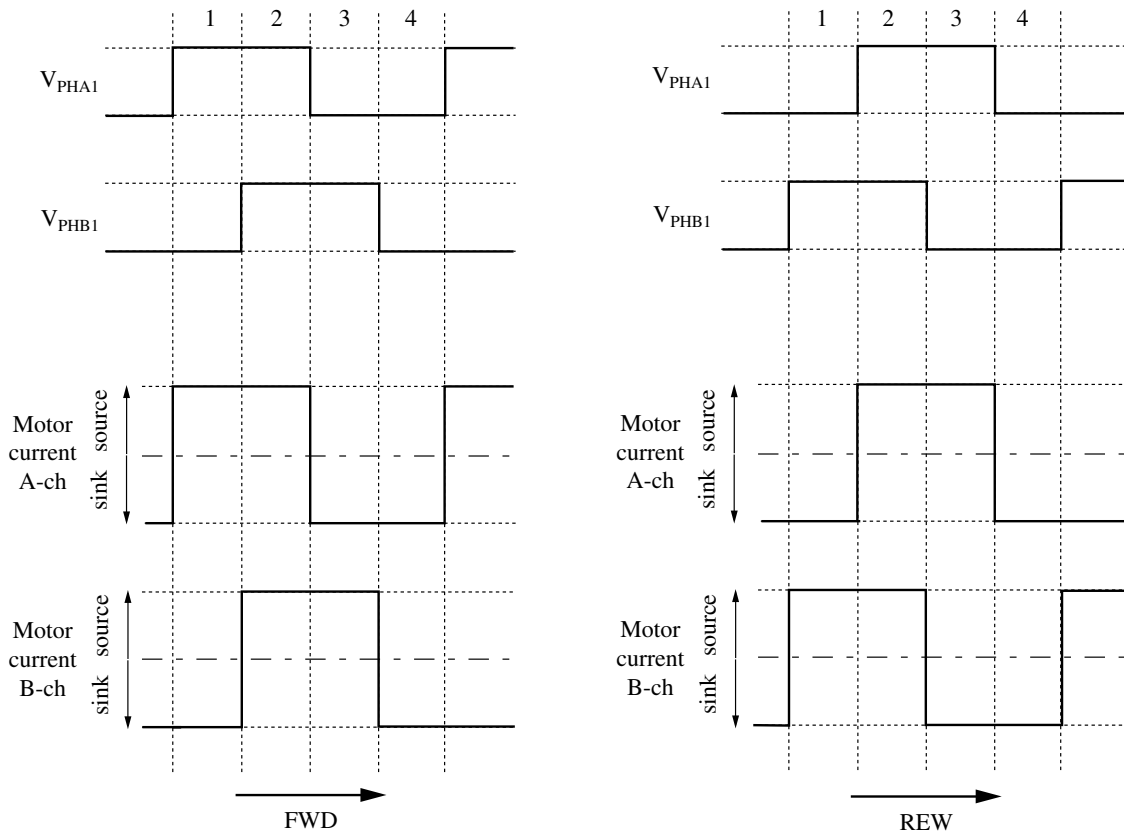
1 2 3 4

$V_{PHA1}$

$V_{PHB1}$

Motor current A-ch

source

sink

Motor current B-ch

source

sink

FWD

1 2 3 4

$V_{PHA1}$

$V_{PHB1}$

Motor current A-ch

source

sink

Motor current B-ch

source

sink

REW